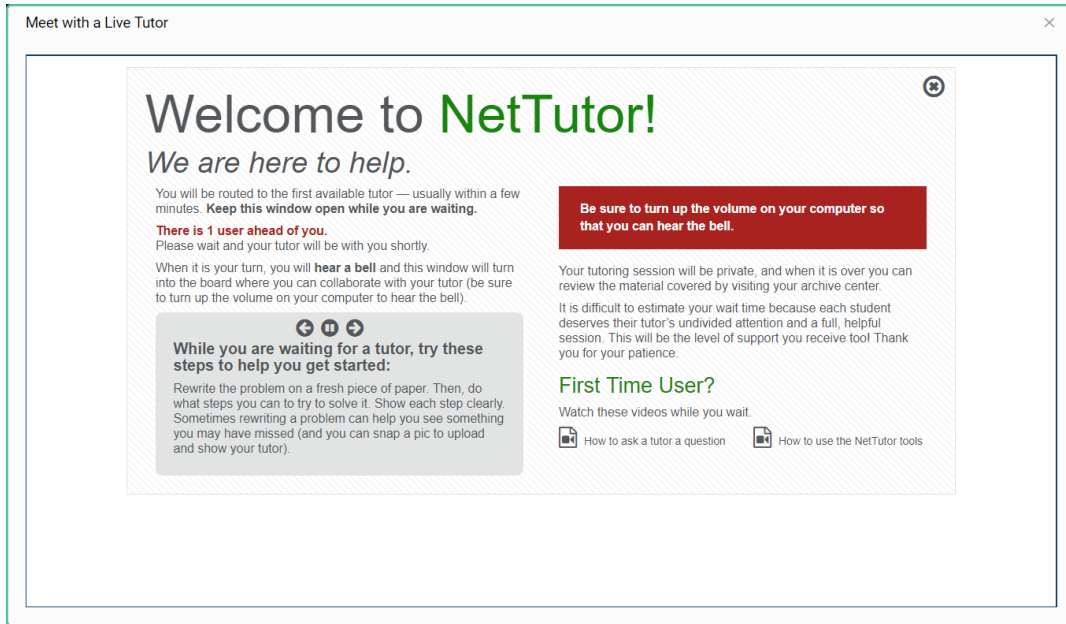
Meet with a Live Tutor

×

Welcome to NetTutor!

We are here to help.

You will be routed to the first available tutor — usually within a few minutes. **Keep this window open while you are waiting.**

**There is 1 user ahead of you.**
Please wait and your tutor will be with you shortly.

When it is your turn, you will **hear a bell** and this window will turn into the board where you can collaborate with your tutor (be sure to turn up the volume on your computer to hear the bell).

**While you are waiting for a tutor, try these steps to help you get started:**

Rewrite the problem on a fresh piece of paper. Then, do what steps you can to try to solve it. Show each step clearly. Sometimes rewriting a problem can help you see something you may have missed (and you can snap a pic to upload and show your tutor).

**Be sure to turn up the volume on your computer so that you can hear the bell.**

Your tutoring session will be private, and when it is over you can review the material covered by visiting your archive center.

It is difficult to estimate your wait time because each student deserves their tutor's undivided attention and a full, helpful session. This will be the level of support you receive too! Thank you for your patience.

First Time User?

Watch these videos while you wait.

How to ask a tutor a question

How to use the NetTutor tools